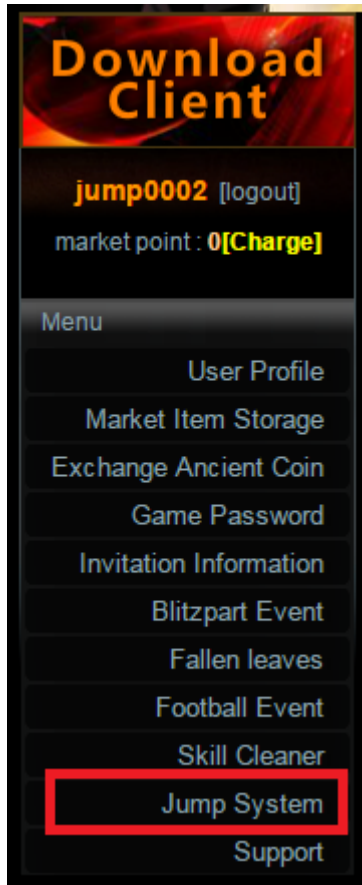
Download Client

jump0002 [logout]

market point : 0[Charge]

Menu

User Profile

Market Item Storage

Exchange Ancient Coin

Game Password

Invitation Information

Blitzpart Event

Fallen leaves

Football Event

Skill Cleaner

Jump System

Support